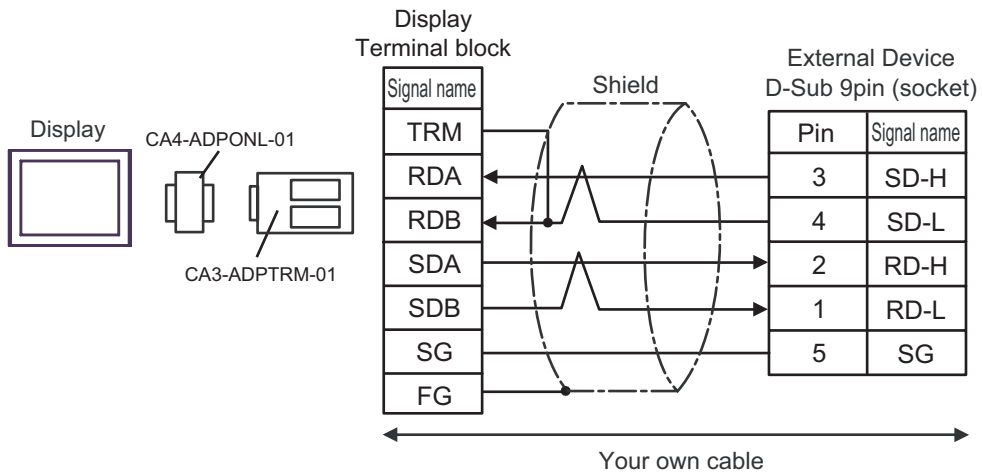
Display

CA4-ADPONL-01

CA3-ADPTRM-01

Display
Terminal block

| Signal name |
|---|
| TRM |
| RDA |
| RDB |
| SDA |
| SDB |
| SG |
| FG |

Shield

External Device
D-Sub 9pin (socket)

| Pin | Signal name |
|---|---|
| 3 | SD-H |
| 4 | SD-L |
| 2 | RD-H |
| 1 | RD-L |
| 5 | SG |

Your own cable